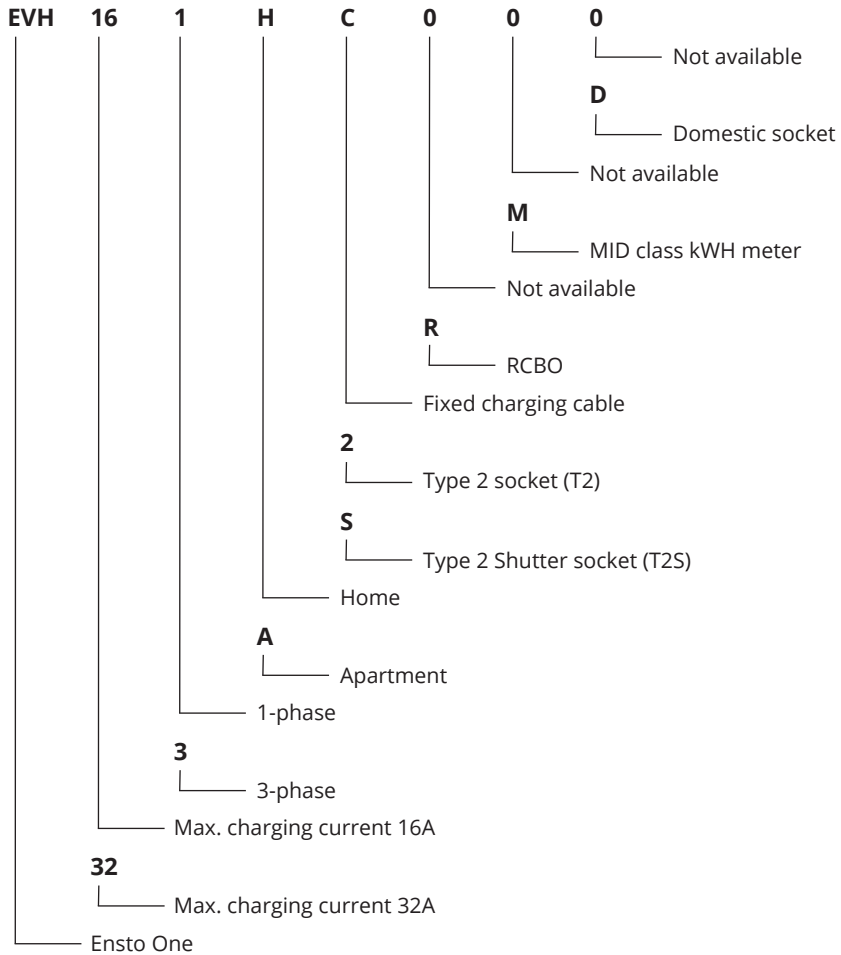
EVH 16 1 H C 0 0 0

0
Not available

D
Domestic socket

Not available

M
MID class kWH meter

Not available

R
RCBO

Fixed charging cable

2
Type 2 socket (T2)

S
Type 2 Shutter socket (T2S)

Home

A
Apartment

1-phase

3
3-phase

Max. charging current 16A

32
Max. charging current 32A

Ensto One